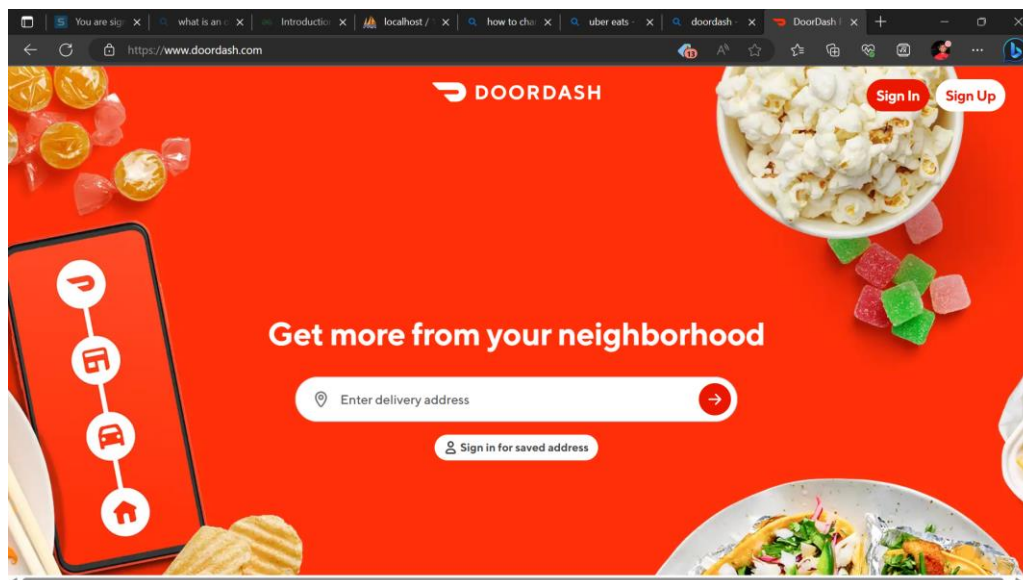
You are sig | what is an | Introductio | localhost / | how to cha | uber eats - | doordash - | DoorDash

https://www.doordash.com

11

DOORDASH

Sign In

Sign Up

Get more from your neighborhood

Enter delivery address

Sign in for saved address